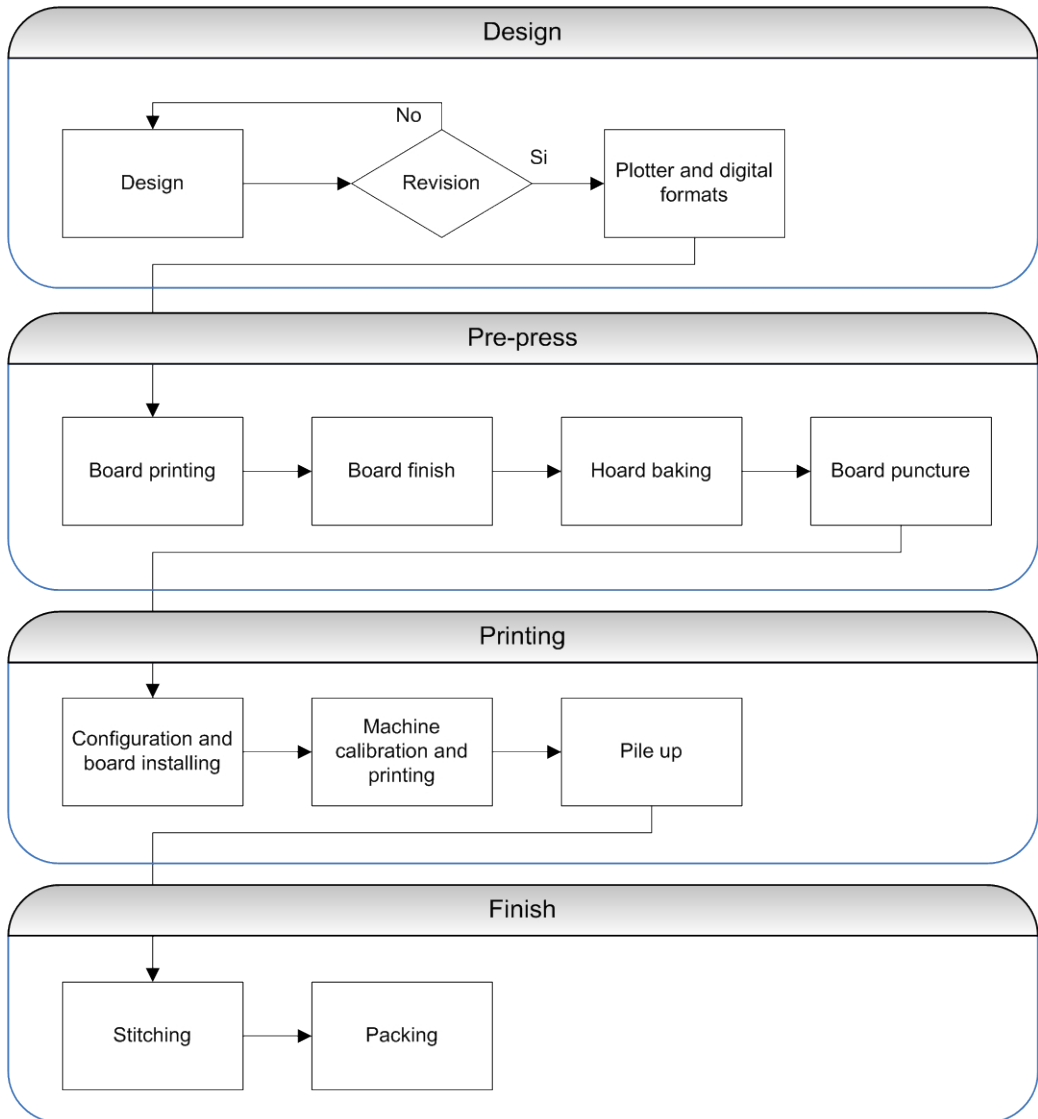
Design

No

Design

Revision

Si

Plotter and digital formats

Pre-press

Board printing

Board finish

Hoard baking

Board puncture

Printing

Configuration and board installing

Machine calibration and printing

Pile up

Finish

Stitching

Packing